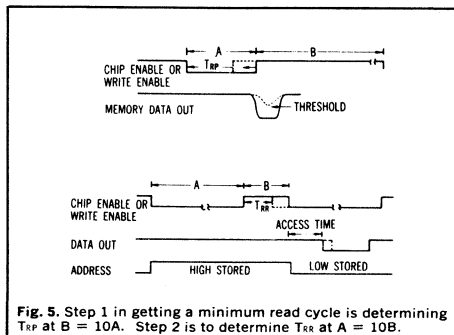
A

B

CHIP ENABLE OR WRITE ENABLE

$T_{RP}$

MEMORY DATA OUT

THRESHOLD

A

B

CHIP ENABLE OR WRITE ENABLE

$T_{RR}$

ACCESS TIME

DATA OUT

ADDRESS

HIGH STORED

LOW STORED

**Fig. 5.** Step 1 in getting a minimum read cycle is determining $T_{RP}$ at B = 10A. Step 2 is to determine $T_{RR}$ at A = 10B.